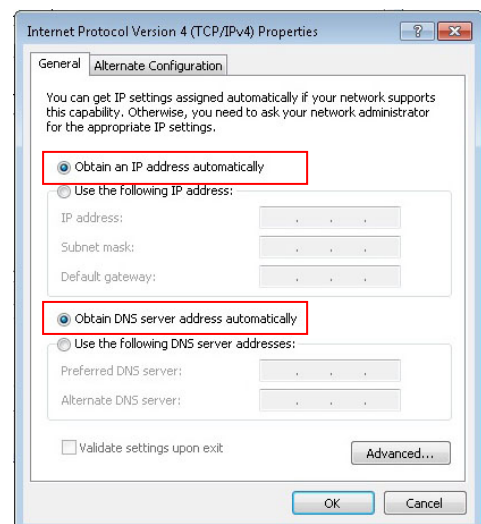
Internet Protocol Version 4 (TCP/IPv4) Properties

?

General | Alternate Configuration

You can get IP settings assigned automatically if your network supports this capability. Otherwise, you need to ask your network administrator for the appropriate IP settings.

Obtain an IP address automatically

Use the following IP address:

IP address:

Subnet mask:

Default gateway:

Obtain DNS server address automatically

Use the following DNS server addresses:

Preferred DNS server:

Alternate DNS server:

Validate settings upon exit

Advanced...

OK

Cancel